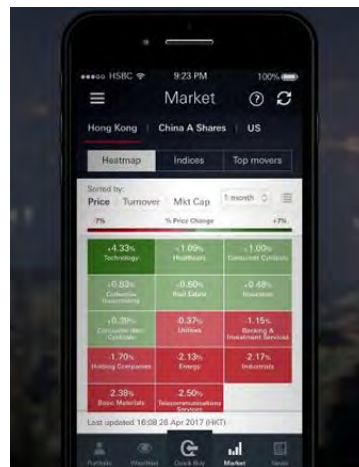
••••• HSBC 9:23 PM 100%

Market

Hong Kong | China A Shares | US

Heatmap | Indices | Top movers

Sorted by:
Price Turnover Mkt Cap 1 month

-7% % Price Change +7%

+4.33% Technology | +1.09% Healthcare | +1.00% Consumer Cyclicals

+0.83% Collective Investments | +0.60% Real Estate | +0.48% Insurance

+0.30% Consumer Non-Cyclicals | -0.37% Utilities | -1.15% Banking & Investment Services

-1.70% Holding Companies | -2.13% Energy | -2.17% Industrials

-2.38% Basic Materials | -2.50% Telecommunications Services

Last updated 16:08 26 Apr 2017 (HKT)

Portfolio | Watchlist | Quick Buy | Market | News